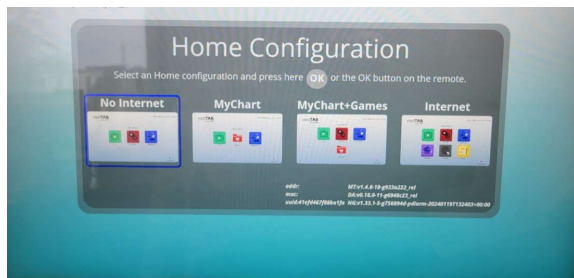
Home Configuration

Select an Home configuration and press here OK or the OK button on the remote.

No Internet

MyChart

MyChart+Games

Internet

eddr:
mac:
uuid:41ef4467f86be1fe

MT:v1.4.0-10-g933a222_rel
DA:v0.18.0-11-g0568c23_rel
NI:v1.33.1-5-g7568940-pdlerm-20240119T132403+00:00